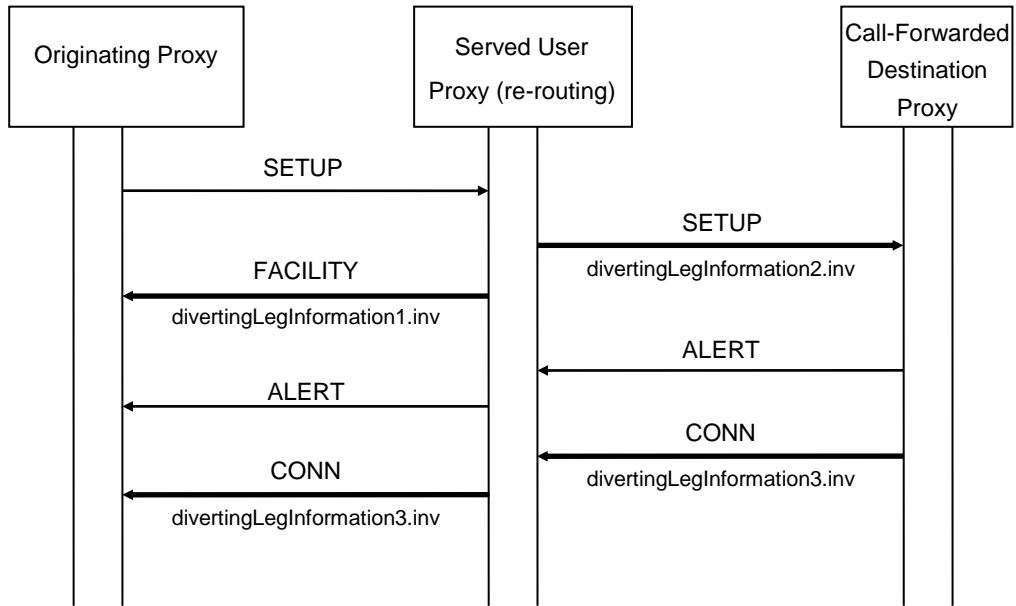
Originating Proxy

Served User Proxy (re-routing)

Call-Forwarded Destination Proxy

SETUP

SETUP

divertingLegInformation2.inv

FACILITY

divertingLegInformation1.inv

ALERT

ALERT

CONN

divertingLegInformation3.inv

CONN

divertingLegInformation3.inv